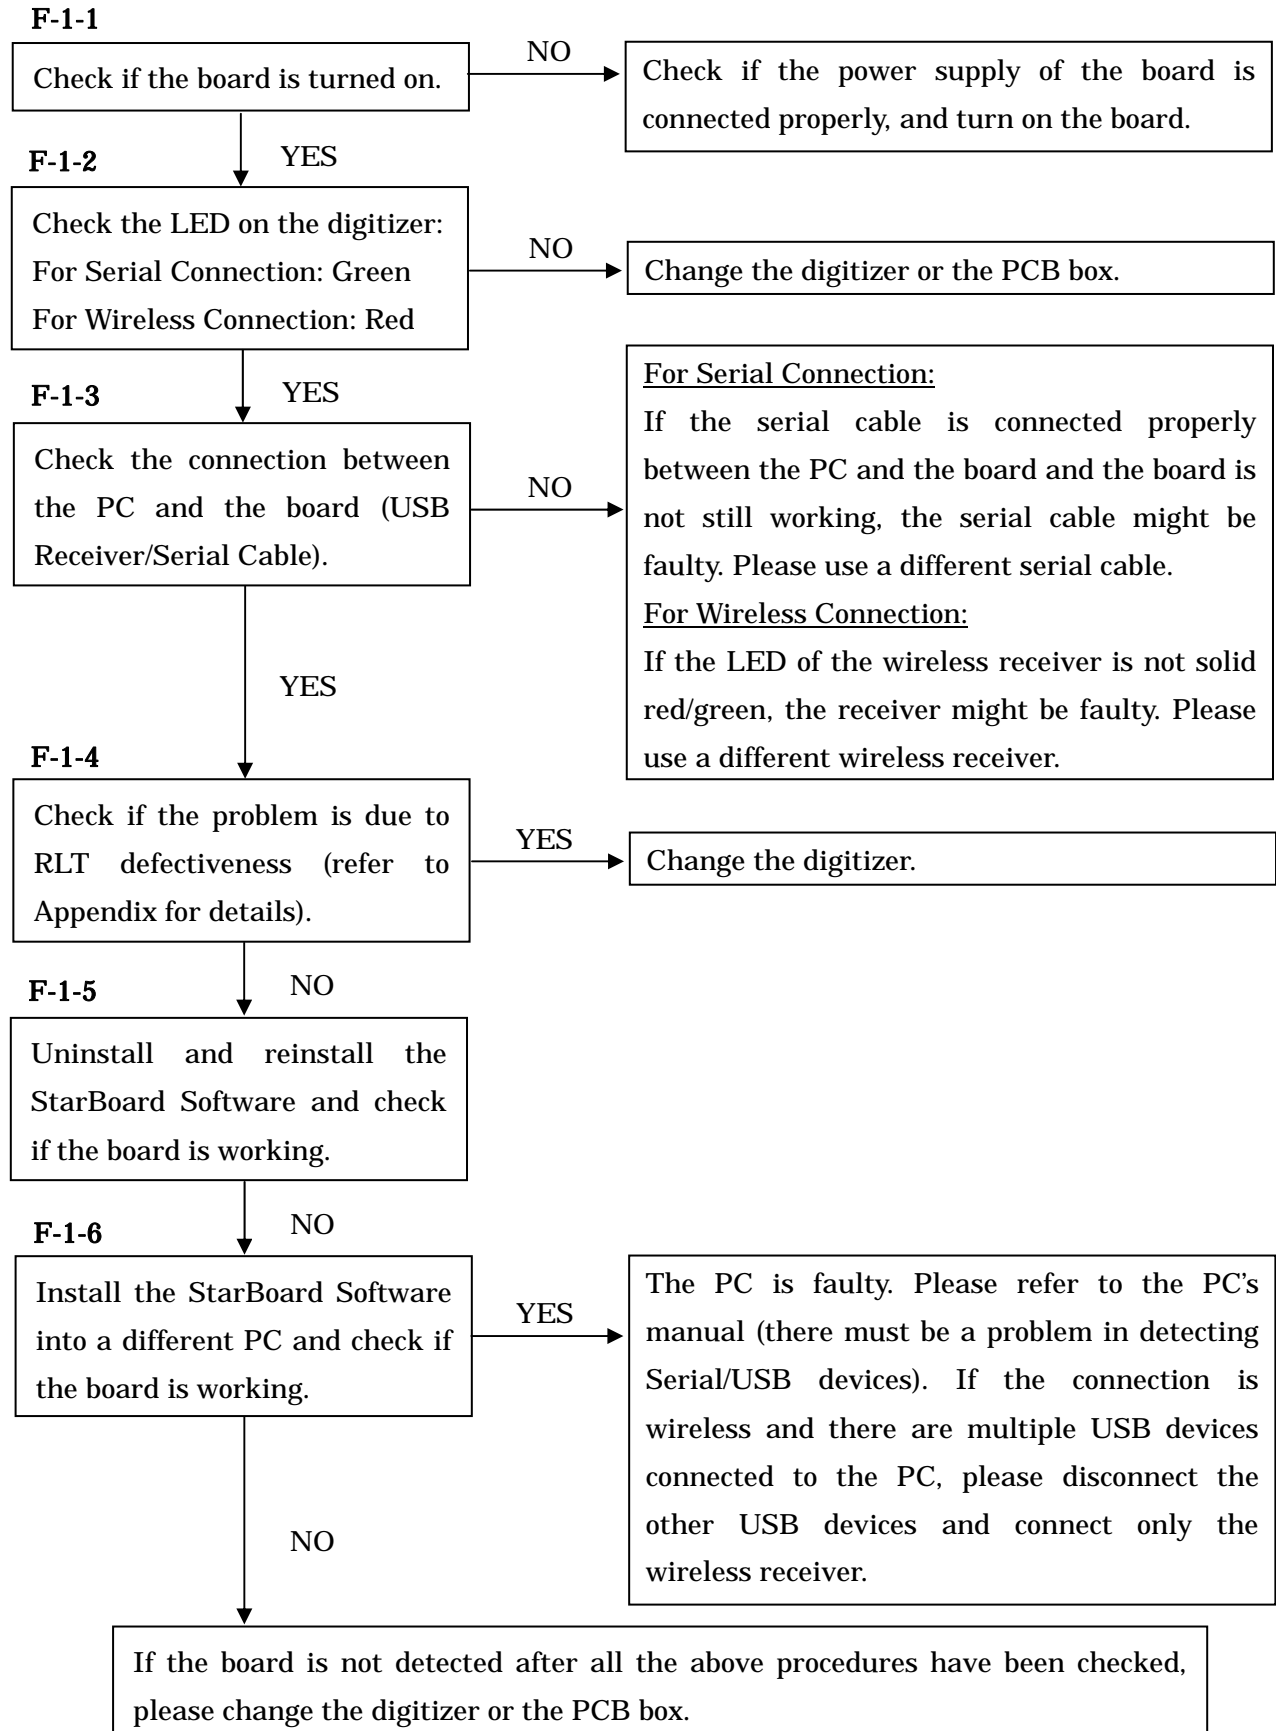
F-1-1

Check if the board is turned on.

NO

Check if the power supply of the board is connected properly, and turn on the board.

YES

F-1-2

Check the LED on the digitizer:
For Serial Connection: Green
For Wireless Connection: Red

NO

Change the digitizer or the PCB box.

YES

F-1-3

Check the connection between the PC and the board (USB Receiver/Serial Cable).

NO

For Serial Connection:
If the serial cable is connected properly between the PC and the board and the board is not still working, the serial cable might be faulty. Please use a different serial cable.
For Wireless Connection:
If the LED of the wireless receiver is not solid red/green, the receiver might be faulty. Please use a different wireless receiver.

YES

F-1-4

Check if the problem is due to RLT defectiveness (refer to Appendix for details).

YES

Change the digitizer.

NO

F-1-5

Uninstall and reinstall the StarBoard Software and check if the board is working.

NO

F-1-6

Install the StarBoard Software into a different PC and check if the board is working.

YES

The PC is faulty. Please refer to the PC's manual (there must be a problem in detecting Serial/USB devices). If the connection is wireless and there are multiple USB devices connected to the PC, please disconnect the other USB devices and connect only the wireless receiver.

NO

If the board is not detected after all the above procedures have been checked, please change the digitizer or the PCB box.